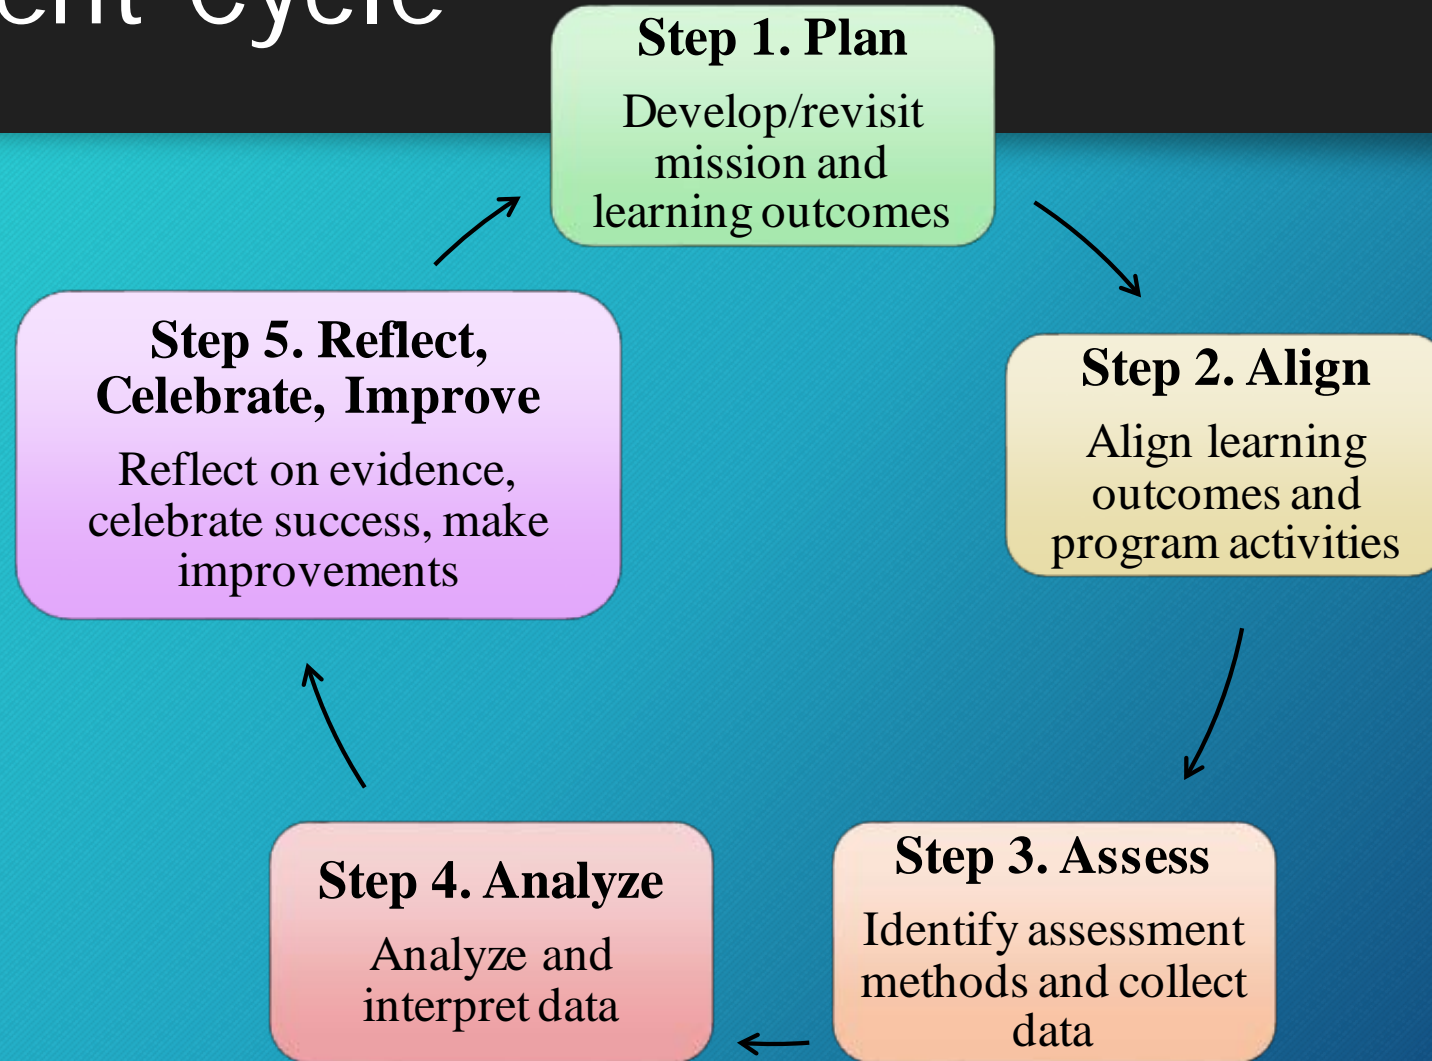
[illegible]ent Cycle

Step 1. Plan

Develop/revisit mission and learning outcomes

Step 2. Align

Align learning outcomes and program activities

Step 3. Assess

Identify assessment methods and collect data

Step 4. Analyze

Analyze and interpret data

Step 5. Reflect, Celebrate, Improve

Reflect on evidence, celebrate success, make improvements